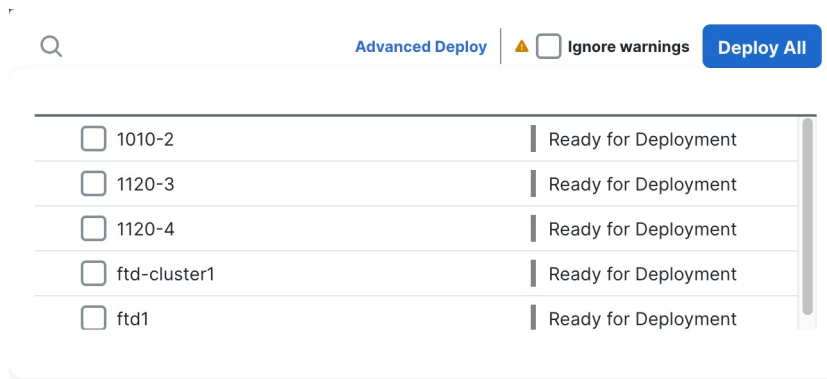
Advanced Deploy | Ignore warnings | Deploy All

| | |
|---|---|
| 1010-2 | Ready for Deployment |
| 1120-3 | Ready for Deployment |
| 1120-4 | Ready for Deployment |
| ftd-cluster1 | Ready for Deployment |
| ftd1 | Ready for Deployment |